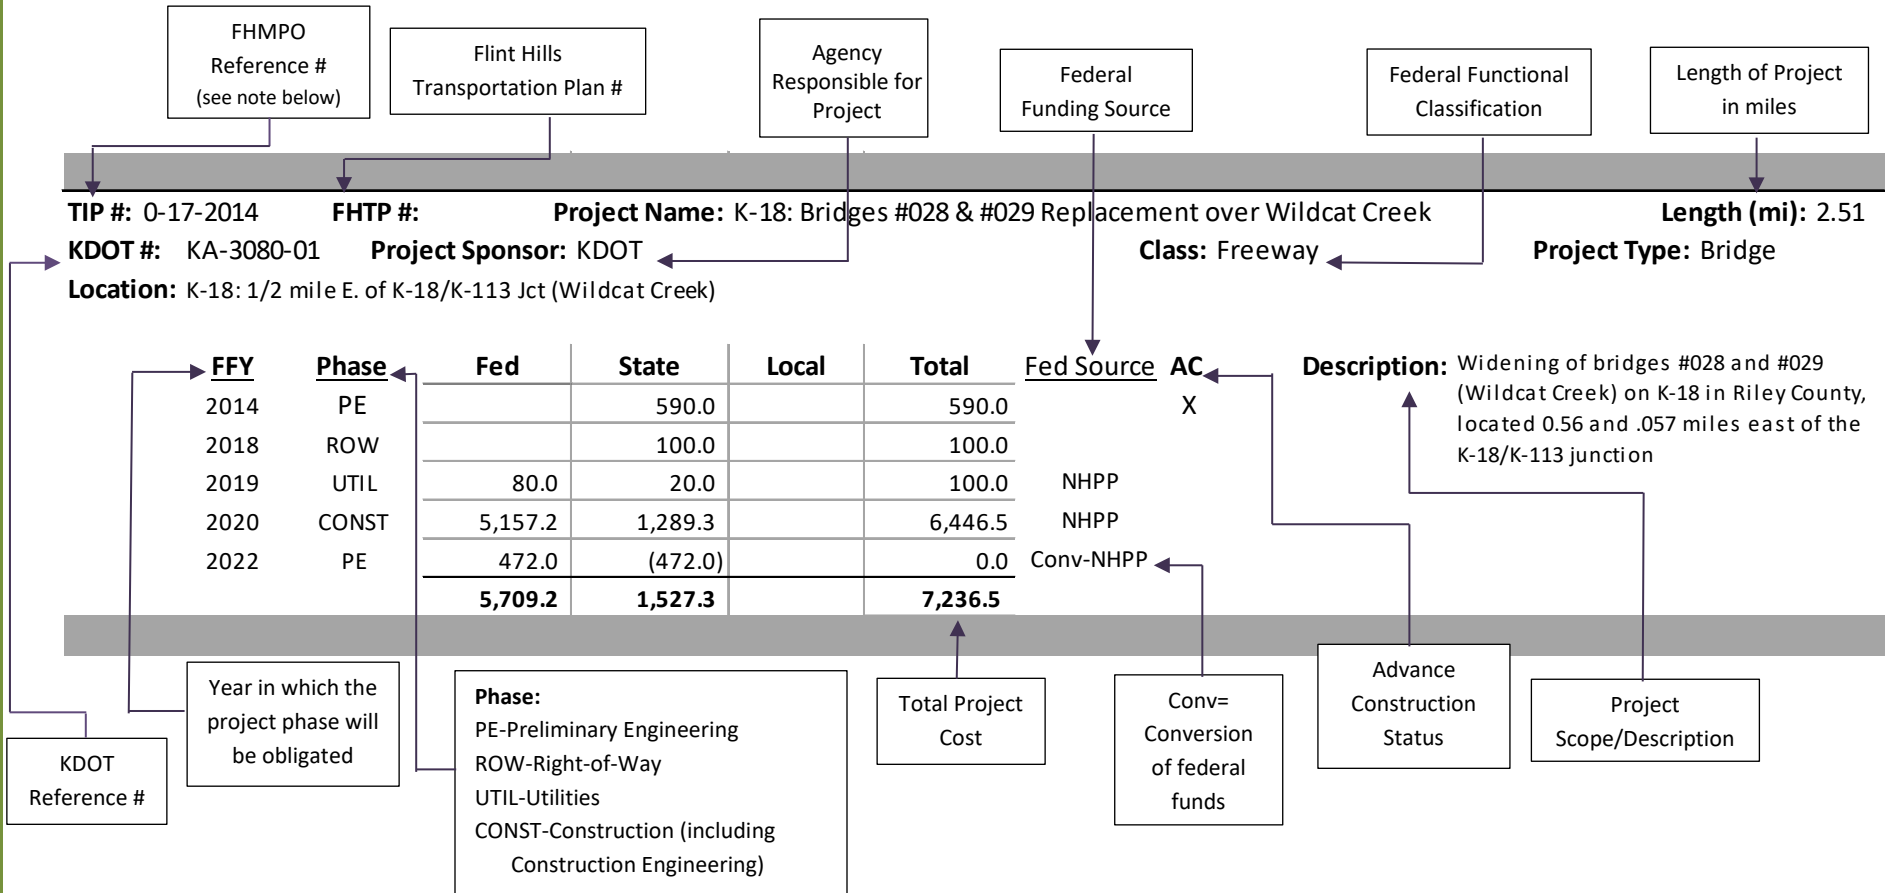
FHMPO Reference # (see note below)

Flint Hills Transportation Plan #

Agency Responsible for Project

Federal Funding Source

Federal Functional Classification

Length of Project in miles

**TIP #:** 0-17-2014 **FHTP #:** **Project Name:** K-18: Bridges #028 & #029 Replacement over Wildcat Creek **Length (mi):** 2.51

**KDOT #:** KA-3080-01 **Project Sponsor:** KDOT **Class:** Freeway **Project Type:** Bridge

**Location:** K-18: 1/2 mile E. of K-18/K-113 Jct (Wildcat Creek)

| FFY | Phase | Fed | State | Local | Total | Fed Source | AC |
|---|---|---|---|---|---|---|---|
| 2014 | PE | | 590.0 | | 590.0 | | X |
| 2018 | ROW | | 100.0 | | 100.0 | | |
| 2019 | UTIL | 80.0 | 20.0 | | 100.0 | NHPP | |
| 2020 | CONST | 5,157.2 | 1,289.3 | | 6,446.5 | NHPP | |
| 2022 | PE | 472.0 | (472.0) | | 0.0 | Conv-NHPP | |
| | | **5,709.2** | **1,527.3** | | **7,236.5** | | |

**Description:** Widening of bridges #028 and #029 (Wildcat Creek) on K-18 in Riley County, located 0.56 and .057 miles east of the K-18/K-113 junction

KDOT Reference #

Year in which the project phase will be obligated

**Phase:**
PE-Preliminary Engineering
ROW-Right-of-Way
UTIL-Utilities
CONST-Construction (including Construction Engineering)

Total Project Cost

Conv= Conversion of federal funds

Advance Construction Status

Project Scope/Description